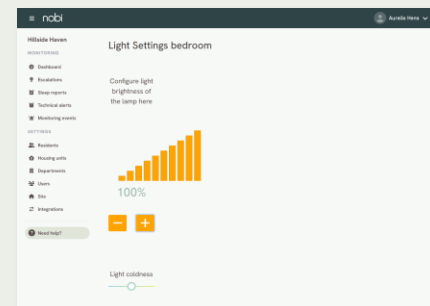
≡ nobi

Aurelie Hens

Hillside Haven

MONITORING

Dashboard

Escalations

Sleep reports

Technical alerts

Monitoring events

SETTINGS

Residents

Housing units

Departments

Users

Site

Integrations

Need help?

Light Settings bedroom

Configure light brightness of the lamp here

100%

−

+

Light coldness